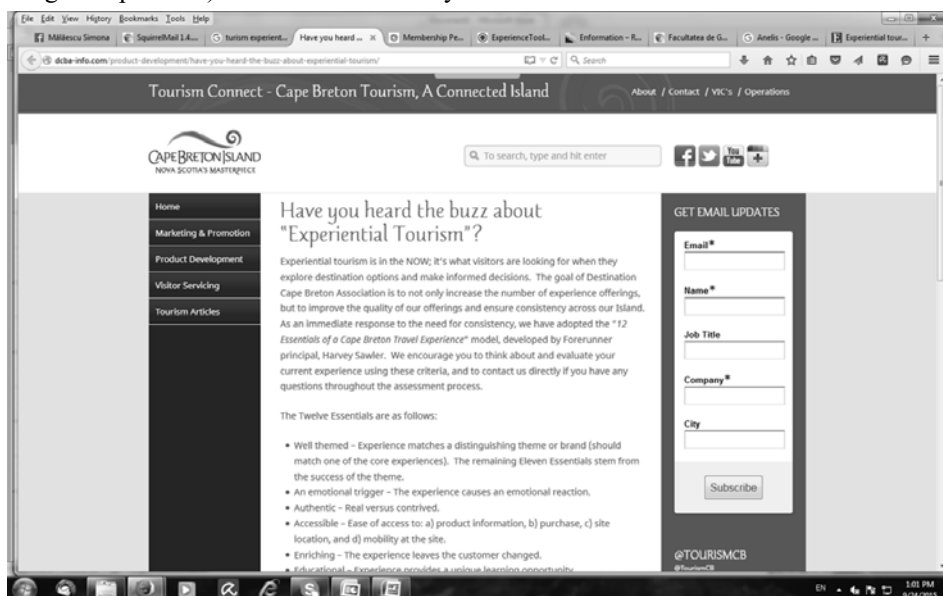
File Edit View History Bookmarks Tools Help

Mălăescu Simona | SquirrelMail 1.4... | turism experient... | Have you heard ... | Membership Pe... | ExperienceTool... | Enformation – R... | Facultatea de G... | Anelis - Google ... | Experiential tour...

dcba-info.com/product-development/have-you-heard-the-buzz-about-experiential-tourism/

Search

Tourism Connect - Cape Breton Tourism, A Connected Island

About / Contact / VIC's / Operations

CAPE BRETON ISLAND
NOVA SCOTIA'S MASTERPIECE

To search, type and hit enter

Home
Marketing & Promotion
Product Development
Visitor Servicing
Tourism Articles

Have you heard the buzz about "Experiential Tourism"?

Experiential tourism is in the NOW; it's what visitors are looking for when they explore destination options and make informed decisions. The goal of Destination Cape Breton Association is to not only increase the number of experience offerings, but to improve the quality of our offerings and ensure consistency across our Island. As an immediate response to the need for consistency, we have adopted the "12 Essentials of a Cape Breton Travel Experience" model, developed by Forerunner principal, Harvey Sawler. We encourage you to think about and evaluate your current experience using these criteria, and to contact us directly if you have any questions throughout the assessment process.

The Twelve Essentials are as follows:

• Well themed – Experience matches a distinguishing theme or brand (should match one of the core experiences). The remaining Eleven Essentials stem from the success of the theme.
• An emotional trigger – The experience causes an emotional reaction.
• Authentic – Real versus contrived.
• Accessible – Ease of access to: a) product information, b) purchase, c) site location, and d) mobility at the site.
• Enriching – The experience leaves the customer changed.
• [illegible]

GET EMAIL UPDATES

Email*

Name*

Job Title

Company*

City

Subscribe

@TOURISMCB

EN 1:01 PM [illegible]